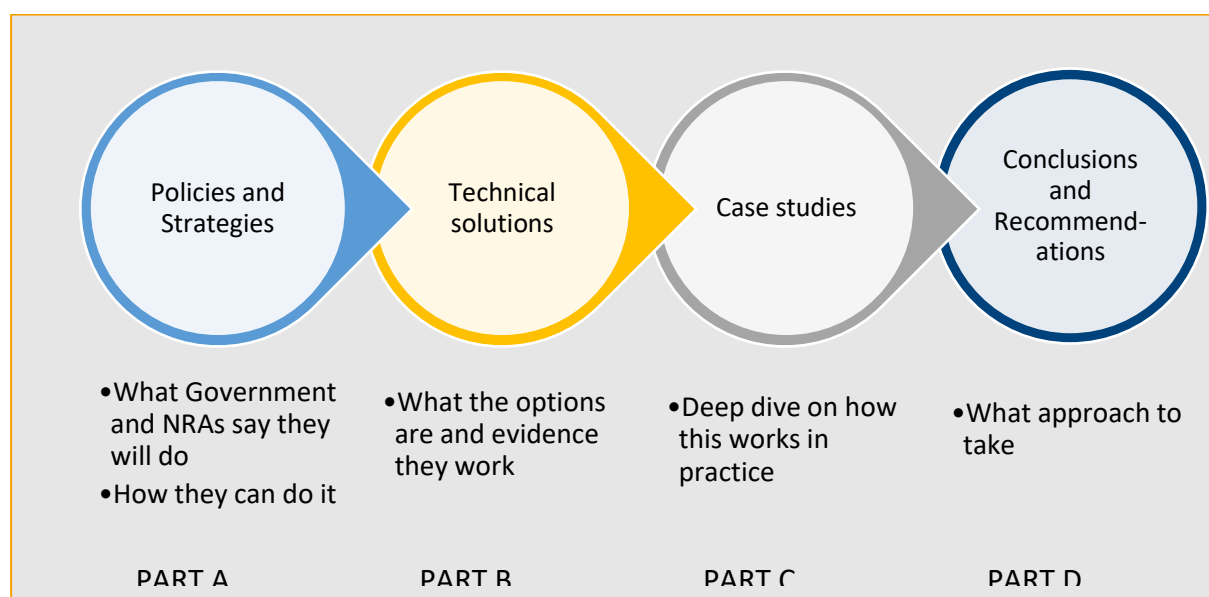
Policies and Strategies

Technical solutions

Case studies

Conclusions and Recommendations

•What Government and NRAs say they will do
•How they can do it

•What the options are and evidence they work

•Deep dive on how this works in practice

•What approach to take

PART A

PART B

PART C

PART D